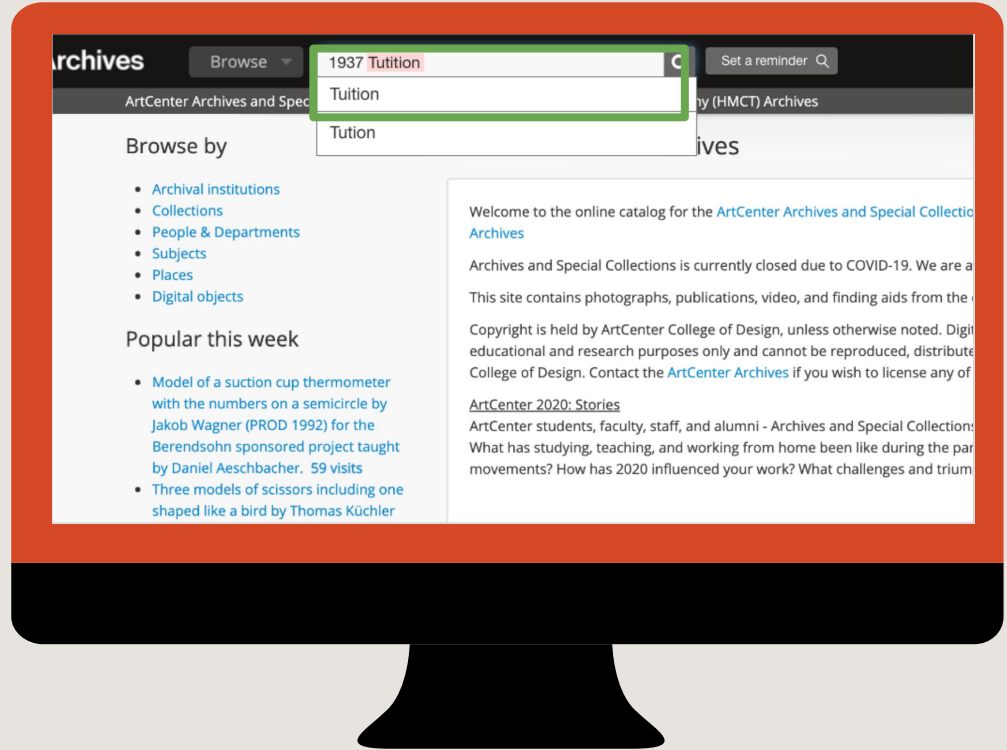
rchives Browse 1937 Tutition Set a reminder

ArtCenter Archives and Spec Tuition y (HMCT) Archives

Tution

Browse by

ives

- Archival institutions
- Collections
- People & Departments
- Subjects
- Places
- Digital objects

Popular this week

- Model of a suction cup thermometer with the numbers on a semicircle by Jakob Wagner (PROD 1992) for the Berendsohn sponsored project taught by Daniel Aeschbacher. 59 visits
- Three models of scissors including one shaped like a bird by Thomas Küchler

Welcome to the online catalog for the ArtCenter Archives and Special Collectio Archives

Archives and Special Collections is currently closed due to COVID-19. We are a

This site contains photographs, publications, video, and finding aids from the

Copyright is held by ArtCenter College of Design, unless otherwise noted. Digi educational and research purposes only and cannot be reproduced, distribute College of Design. Contact the ArtCenter Archives if you wish to license any of

ArtCenter 2020: Stories
ArtCenter students, faculty, staff, and alumni - Archives and Special Collection What has studying, teaching, and working from home been like during the par movements? How has 2020 influenced your work? What challenges and trium